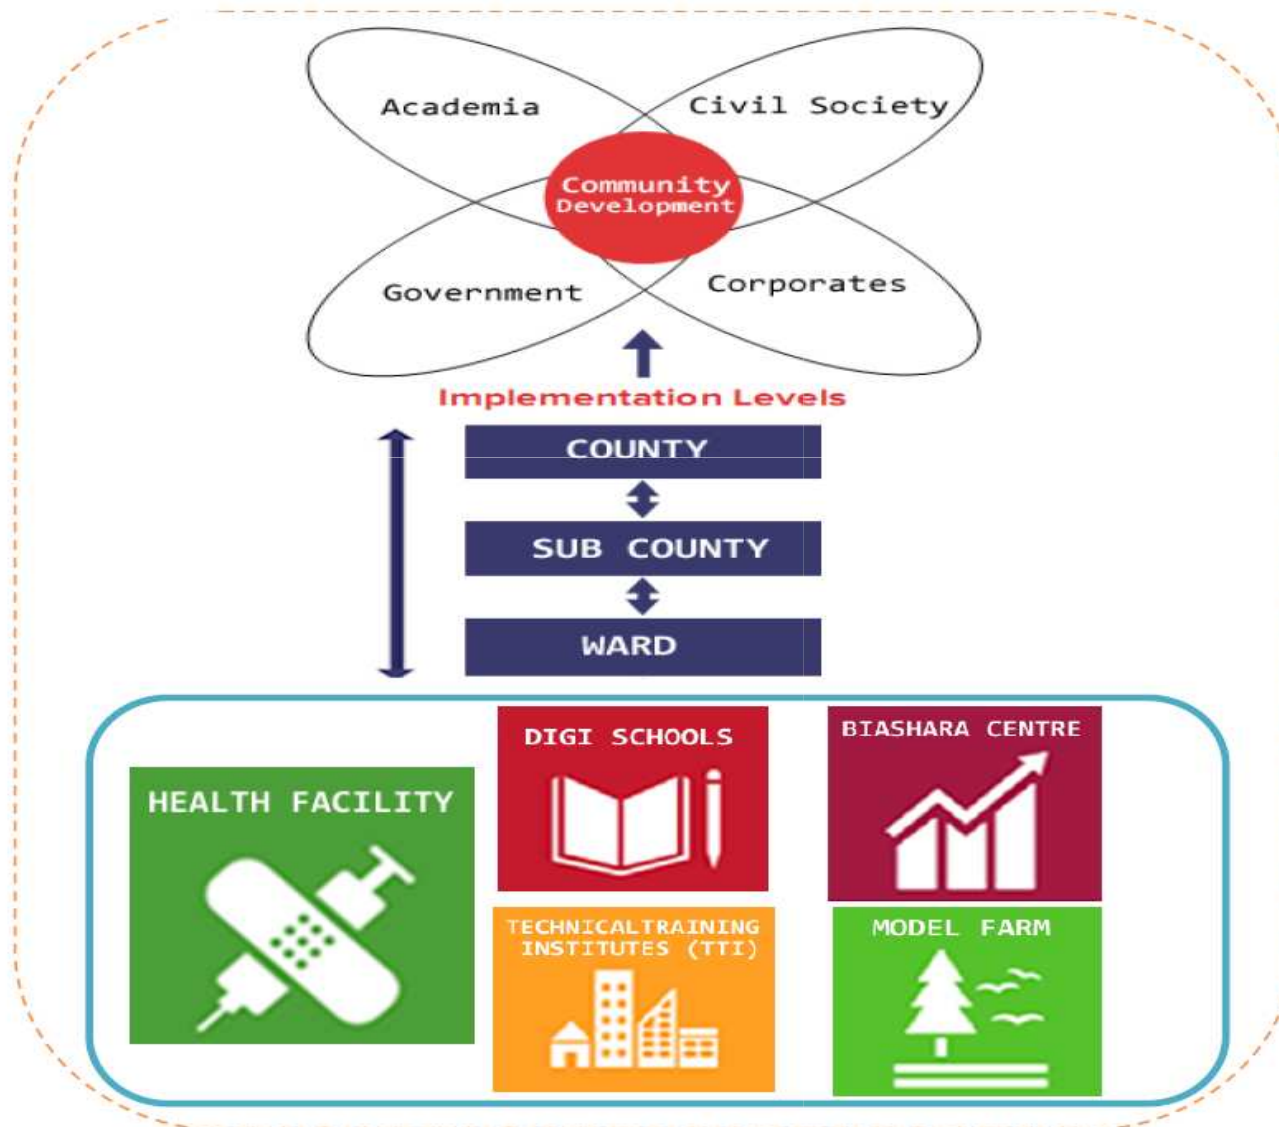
Academia

Civil Society

Community Development

Government

Corporates

Implementation Levels

COUNTY

SUB COUNTY

WARD

DIGI SCHOOLS

BIASHARA CENTRE

HEALTH FACILITY

TECHNICALTRAINING INSTITUTES (TTI)

MODEL FARM